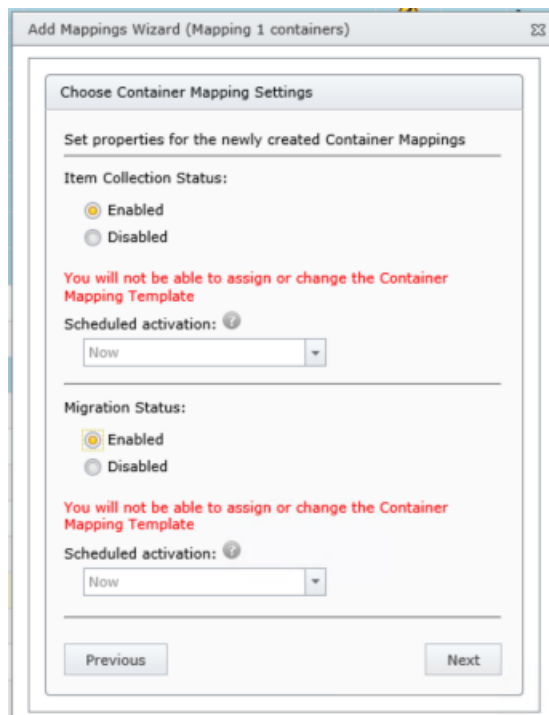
Add Mappings Wizard (Mapping 1 containers)

Choose Container Mapping Settings

Set properties for the newly created Container Mappings

Item Collection Status:

Enabled

Disabled

You will not be able to assign or change the Container Mapping Template

Scheduled activation:

Now

Migration Status:

Enabled

Disabled

You will not be able to assign or change the Container Mapping Template

Scheduled activation:

Now

Previous

Next